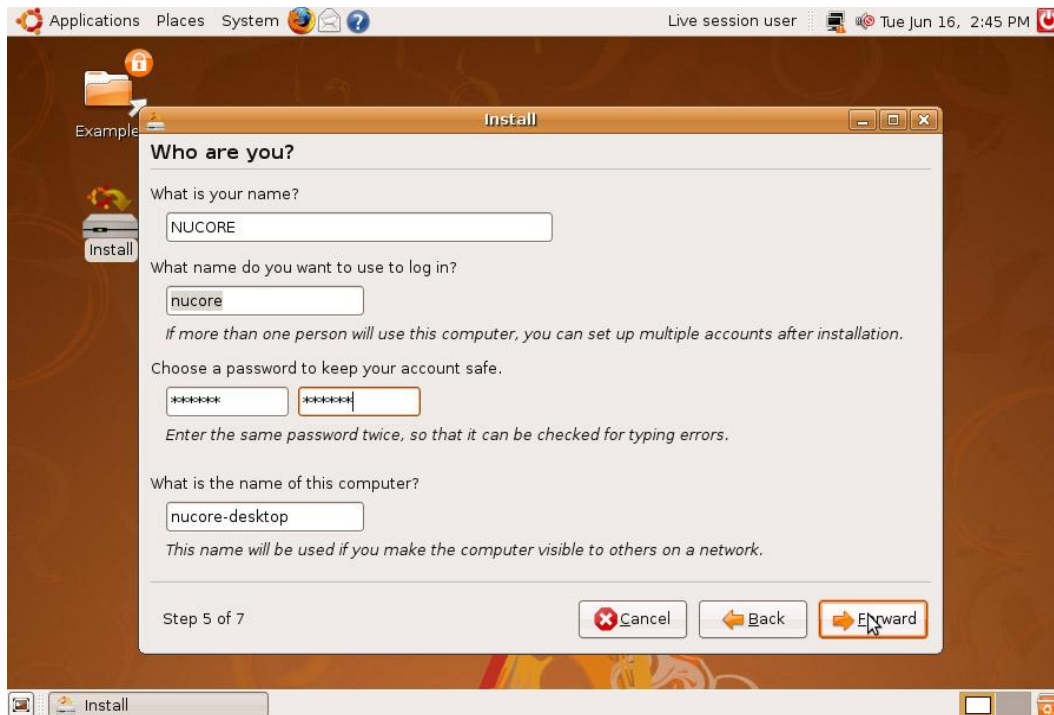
Applications Places System

Live session user Tue Jun 16, 2:45 PM

Example

Install

Install

Who are you?

What is your name?

NUCORE

What name do you want to use to log in?

nucore

If more than one person will use this computer, you can set up multiple accounts after installation.

Choose a password to keep your account safe.

****** ******

Enter the same password twice, so that it can be checked for typing errors.

What is the name of this computer?

nucore-desktop

This name will be used if you make the computer visible to others on a network.

Step 5 of 7

Cancel Back Forward

Install